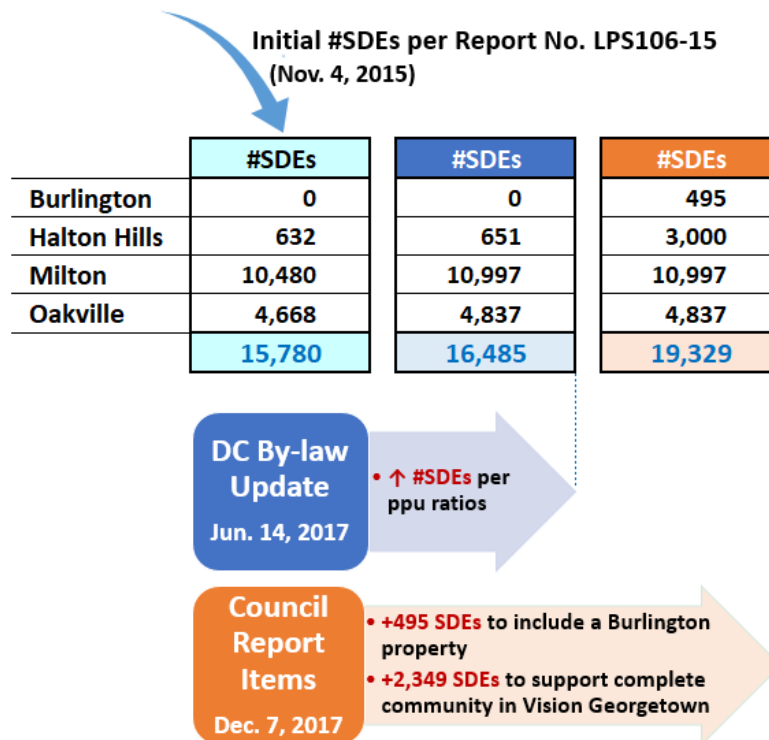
Initial #SDEs per Report No. LPS106-15
(Nov. 4, 2015)

| | #SDEs | #SDEs | #SDEs |
|---|---|---|---|
| Burlington | 0 | 0 | 495 |
| Halton Hills | 632 | 651 | 3,000 |
| Milton | 10,480 | 10,997 | 10,997 |
| Oakville | 4,668 | 4,837 | 4,837 |
| | 15,780 | 16,485 | 19,329 |

DC By-law Update
Jun. 14, 2017

• ↑ #SDEs per ppu ratios

Council Report Items
Dec. 7, 2017

• +495 SDEs to include a Burlington property
• +2,349 SDEs to support complete community in Vision Georgetown